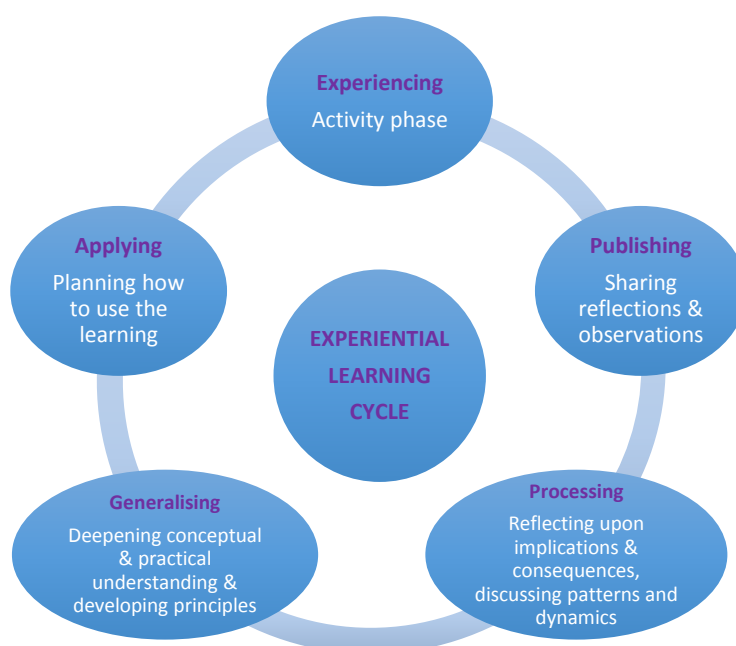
Experiencing
Activity phase

Publishing
Sharing reflections & observations

Processing
Reflecting upon implications & consequences, discussing patterns and dynamics

Generalising
Deepening conceptual & practical understanding & developing principles

Applying
Planning how to use the learning

EXPERIENTIAL LEARNING CYCLE